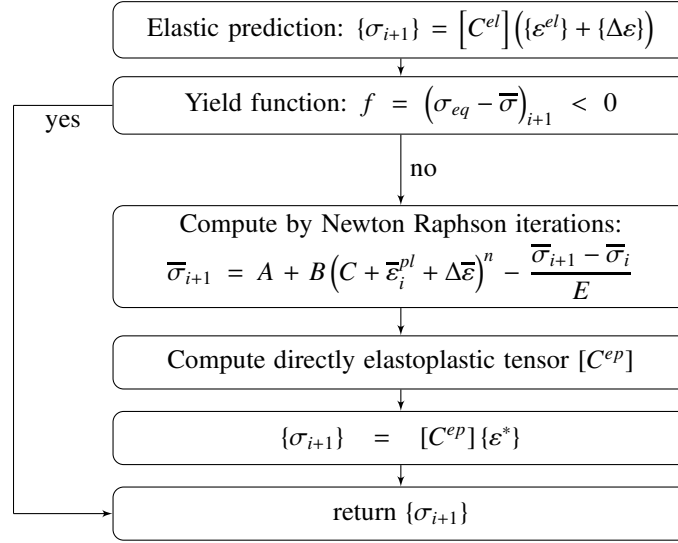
Elastic prediction: $\{\sigma_{i+1}\} = \left[C^{el}\right]\left(\{\varepsilon^{el}\} + \{\Delta\varepsilon\}\right)$

Yield function: $f = \left(\sigma_{eq} - \overline{\sigma}\right)_{i+1} < 0$

yes

no

Compute by Newton Raphson iterations:
$\overline{\sigma}_{i+1} = A + B\left(C + \overline{\varepsilon}_i^{pl} + \Delta\overline{\varepsilon}\right)^n - \frac{\overline{\sigma}_{i+1} - \overline{\sigma}_i}{E}$

Compute directly elastoplastic tensor $[C^{ep}]$

$\{\sigma_{i+1}\} = [C^{ep}]\{\varepsilon^*\}$

return $\{\sigma_{i+1}\}$